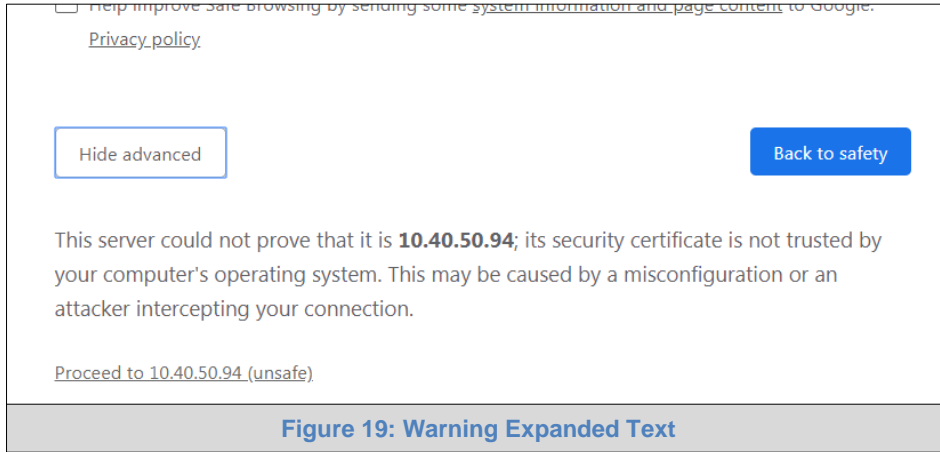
Help improve Safe Browsing by sending some system information and page content to Google. Privacy policy

Hide advanced

Back to safety

This server could not prove that it is **10.40.50.94**; its security certificate is not trusted by your computer's operating system. This may be caused by a misconfiguration or an attacker intercepting your connection.

Proceed to 10.40.50.94 (unsafe)

Figure 19: Warning Expanded Text